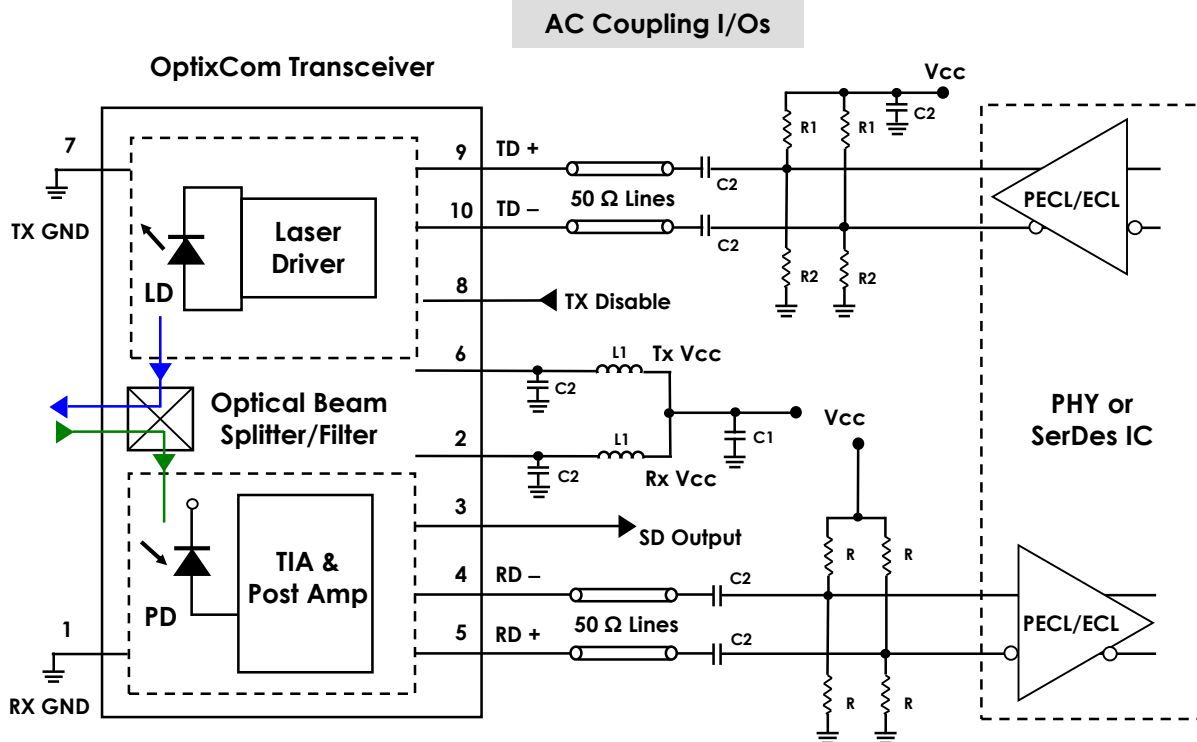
AC Coupling I/Os

OptixCom Transceiver

7

TX GND

Laser Driver

LD

9 TD +

10 TD –

50 Ω Lines

C2

C2

Vcc

R1

R1

C2

R2

R2

PECL/ECL

8 TX Disable

6

L1 Tx Vcc

C2

Optical Beam Splitter/Filter

C1

2

L1

C2

Rx Vcc

PHY or SerDes IC

Vcc

3 SD Output

TIA & Post Amp

PD

4 RD –

C2

R

R

5 RD +

50 Ω Lines

C2

PECL/ECL

R

R

1

RX GND